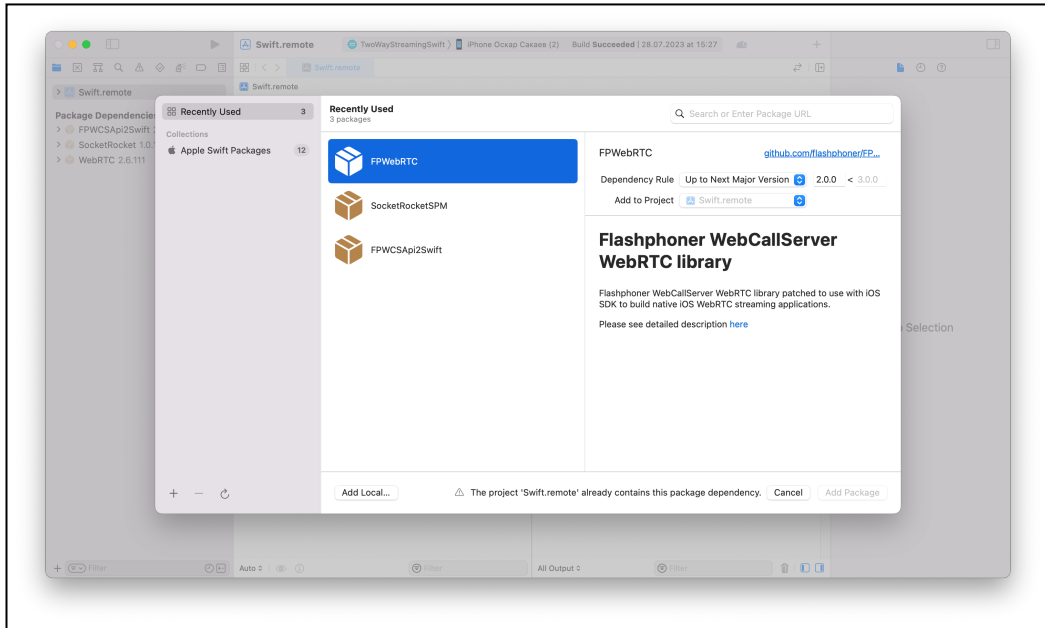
Swift.remote

TwoWayStreamingSwift

iPhone Оскар Сакаев (2)

Build Succeeded | 28.07.2023 at 15:27

Swift.remote

Swift.remote

Swift.remote

Package Dependencies

FPWCSApi2Swift

SocketRocket 1.0.

WebRTC 2.6.111

Recently Used 3

Collections

Apple Swift Packages 12

Recently Used
3 packages

Search or Enter Package URL

FPWebRTC

SocketRocketSPM

FPWCSApi2Swift

FPWebRTC

github.com/flashphoner/FP...

Dependency Rule Up to Next Major Version 2.0.0 < 3.0.0

Add to Project Swift.remote

Flashphoner WebCallServer WebRTC library

Flashphoner WebCallServer WebRTC library patched to use with iOS SDK to build native iOS WebRTC streaming applications.

Please see detailed description here

Selection

Add Local...

The project 'Swift.remote' already contains this package dependency.

Cancel

Add Package

Filter

Auto

Filter

All Output

Filter